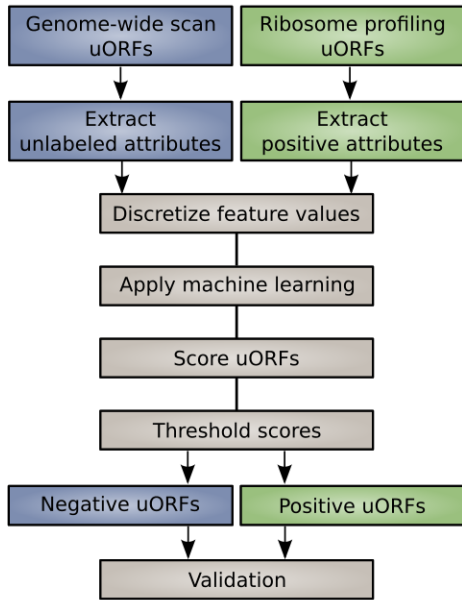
Genome-wide scan uORFs

Ribosome profiling uORFs

Extract unlabeled attributes

Extract positive attributes

Discretize feature values

Apply machine learning

Score uORFs

Threshold scores

Negative uORFs

Positive uORFs

Validation